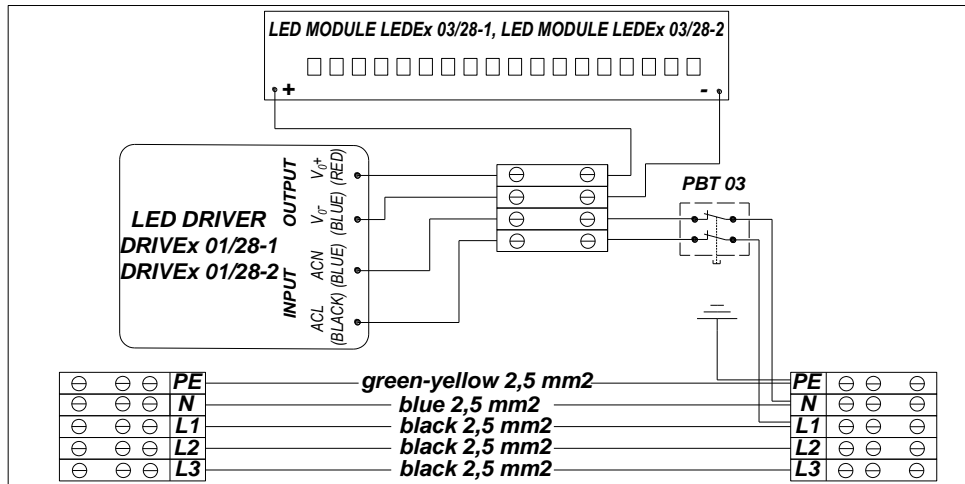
LED MODULE LEDEx 03/28-1, LED MODULE LEDEx 03/28-2

+
-

LED DRIVER
DRIVEx 01/28-1
DRIVEx 01/28-2

OUTPUT
$V_0+$ (RED)
$V_0-$ (BLUE)

INPUT
ACN (BLUE)
ACL (BLACK)

PBT 03

PE green-yellow 2,5 mm2 PE
N blue 2,5 mm2 N
L1 black 2,5 mm2 L1
L2 black 2,5 mm2 L2
L3 black 2,5 mm2 L3